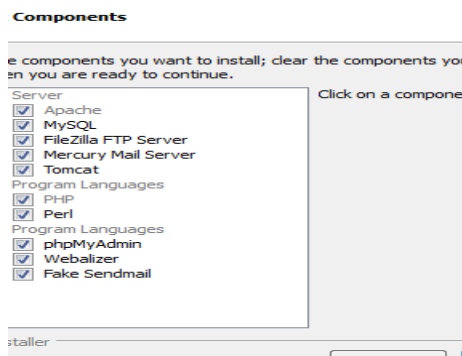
Components

e components you want to install; clear the components yo en you are ready to continue.

Server
Apache
MySQL
FileZilla FTP Server
Mercury Mail Server
Tomcat
Program Languages
PHP
Perl
Program Languages
phpMyAdmin
Webalizer
Fake Sendmail

Click on a compone

staller